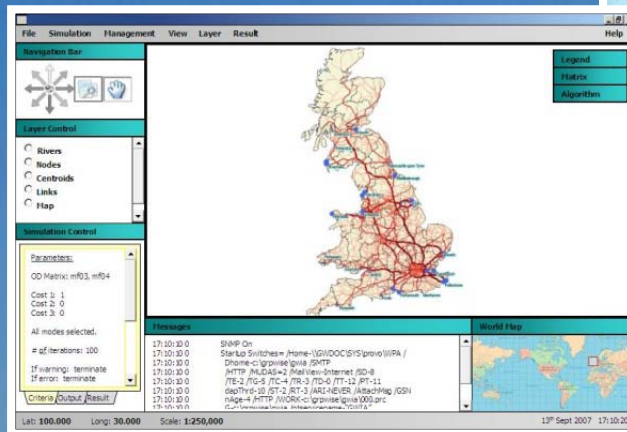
File Simulation Management View Layer Result Help

Navigation Bar

Layer Control

Rivers
Nodes
Centroids
Links
Map

Simulation Control

Parameters:

OD Matrix: mf03, mf04

Cost 1: 1
Cost 2: 0
Cost 3: 0

All modes selected.

# of iterations: 100

If warning: terminate
If error: terminate

Criteria Output Result

Legend
Matrix
Algorithm

Messages

17:10:10 0 SNMP On
17:10:10 0 StartUp Switches= /Home-\\GWDOC\SYS\provo\WPA /
17:10:10 0 Dhome-c:\grpwise\gwia /SMTP
17:10:10 0 /HTTP /MUDAS=2 /MailView-Internet /SD-8
17:10:10 0 /TE-2 /TG-5 /TC-4 /TR-3 /TD-0 /TT-12 /PT-11
17:10:10 0 dspThrd-10 /ST-2 /RT-3 /ARI-NEVER /AttachMsg /GSN
17:10:10 0 nAge-4 /HTTP /WORK-c:\grpwise\gwia\000.prc
17:10:10 0 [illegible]

World Map

Lat: 100.000 Long: 30.000 Scale: 1:250,000 13th Sept 2007 17:10:20